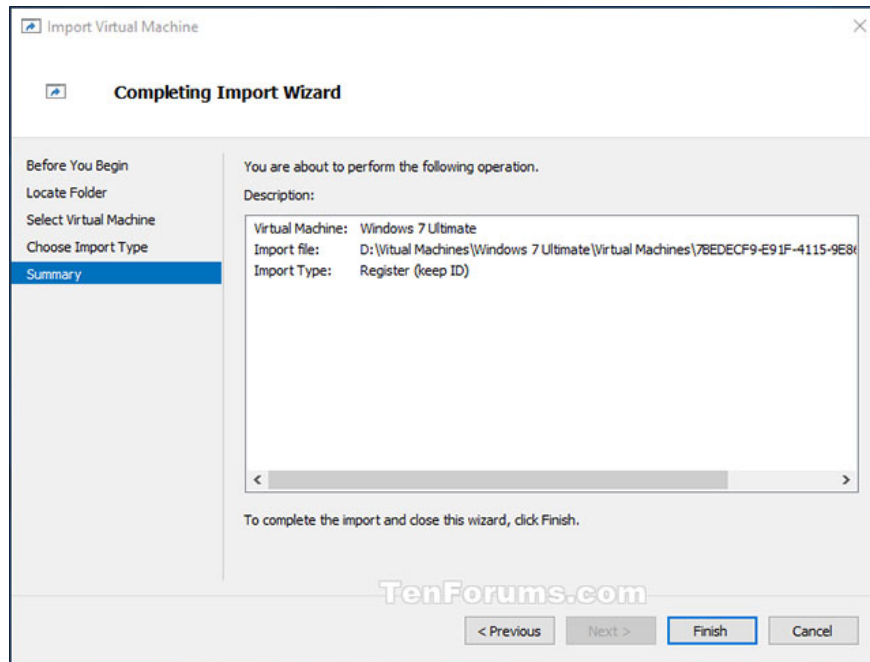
Import Virtual Machine

Completing Import Wizard

Before You Begin
Locate Folder
Select Virtual Machine
Choose Import Type
Summary

You are about to perform the following operation.

Description:

| | |
|---|---|
| Virtual Machine: | Windows 7 Ultimate |
| Import file: | D:\Vitual Machines\Windows 7 Ultimate\Virtual Machines\7BEDECF9-E91F-4115-9E8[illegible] |
| Import Type: | Register (keep ID) |

To complete the import and close this wizard, click Finish.

TenForums.com

< Previous
Next >
Finish
Cancel